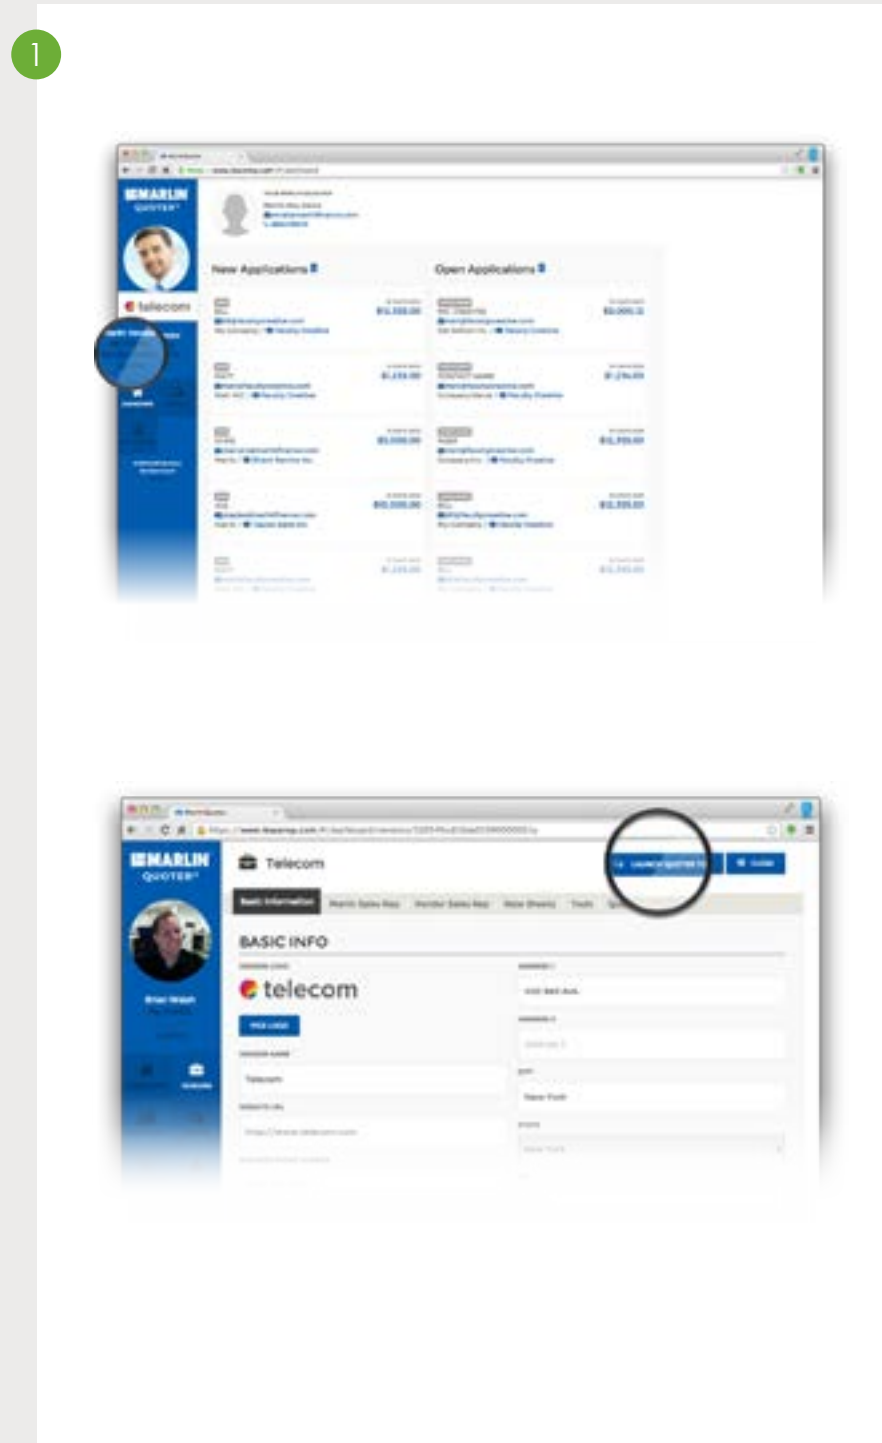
1

MARLIN QUOTER

telecom

New Applications

Open Applications

$1,333.00

$5,000.11

$1,233.00

$1,234.00

$5,000.00

$1,333.00

$10,333.00

$2,333.00

MARLIN QUOTER

Telecom

Basic Information

BASIC INFO

telecom

Telecom